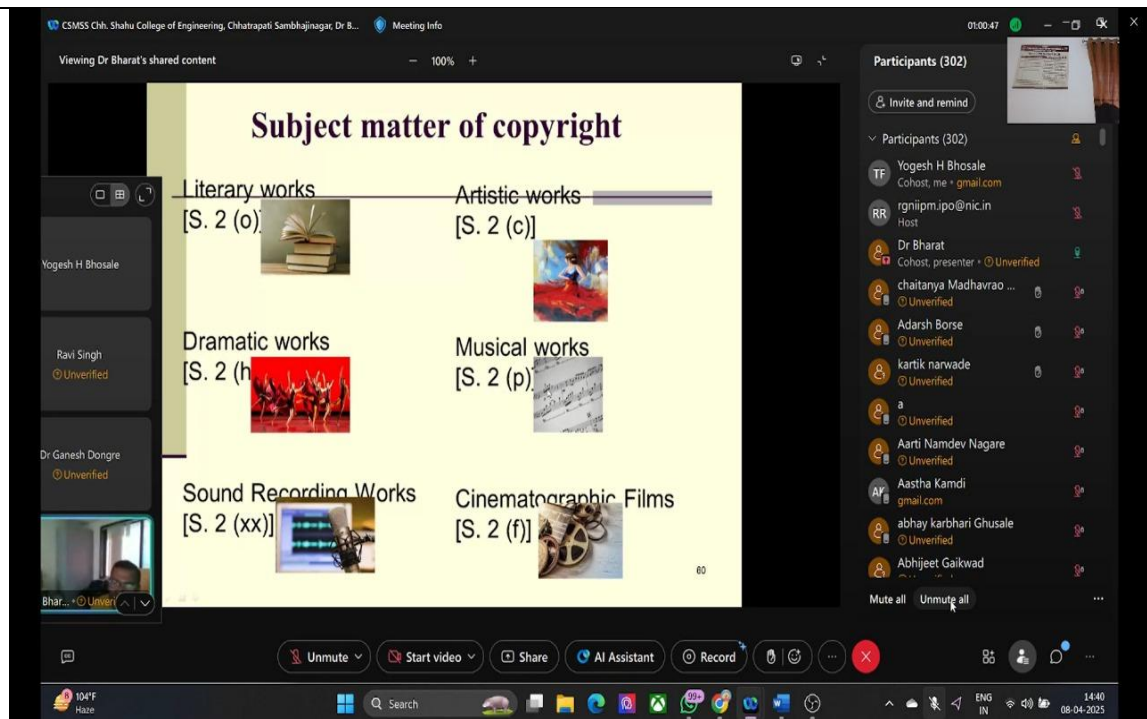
CSMSS Chh. Shahu College of Engineering, Chhatrapati Sambhajinagar, Dr B... Meeting Info

01:00:47

Viewing Dr Bharat's shared content

100%

Subject matter of copyright

Literary works
[S. 2 (o)]

Artistic works
[S. 2 (c)]

Dramatic works
[S. 2 (h

Musical works
[S. 2 (p)

Sound Recording Works
[S. 2 (xx)]

Cinematographic Films
[S. 2 (f)]

60

Yogesh H Bhosale

Ravi Singh
Unverified

Dr Ganesh Dongre
Unverified

Bhar... Unveri

Participants (302)

Invite and remind

Participants (302)

TF Yogesh H Bhosale
Cohost, me • gmail.com

RR rgniipm.ipo@nic.in
Host

Dr Bharat
Cohost, presenter • Unverified

chaitanya Madhavrao ...
Unverified

Adarsh Borse
Unverified

kartik narwade
Unverified

a
Unverified

Aarti Namdev Nagare
Unverified

AK Aastha Kamdi
gmail.com

abhay karbhari Ghusale
Unverified

Abhijeet Gaikwad

Mute all Unmute all

Unmute Start video Share AI Assistant Record

104°F
Haze

Search

99+

ENG
IN

14:40
08-04-2025